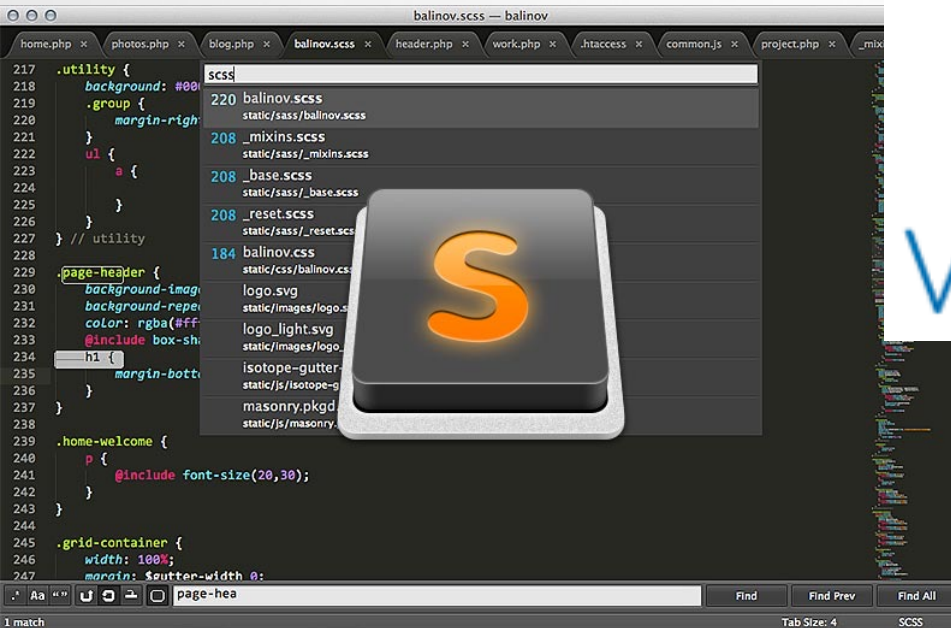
balinov.scss — balinov

home.php × photos.php × blog.php × balinov.scss × header.php × work.php × .htaccess × common.js × project.php × _mix

217 .utility {
218 background: #000
219 .group {
220 margin-right
221 }
222 ul {
223 a {
224
225 }
226 }
227 } // utility
228
229 .page-header {
230 background-image
231 background-repea
232 color: rgba(#ff
233 @include box-sha
234 h1 {
235 margin-botto
236 }
237 }
238
239 .home-welcome {
240 p {
241 @include font-size(20,30);
242 }
243 }
244
245 .grid-container {
246 width: 100%;
247 margin: $gutter-width 0;

scss

220 balinov.scss
static/sass/balinov.scss
208 _mixins.scss
static/sass/_mixins.scss
208 _base.scss
static/sass/_base.scss
208 _reset.scss
static/sass/_reset.scss
184 balinov.css
static/css/balinov.css
logo.svg
static/images/logo.s
logo_light.svg
static/images/logo_
isotope-gutter-
static/js/isotope-g
masonry.pkgd
static/js/masonry.

S

V

Aa page-hea Find Find Prev Find All

1 match Tab Size: 4 SCSS